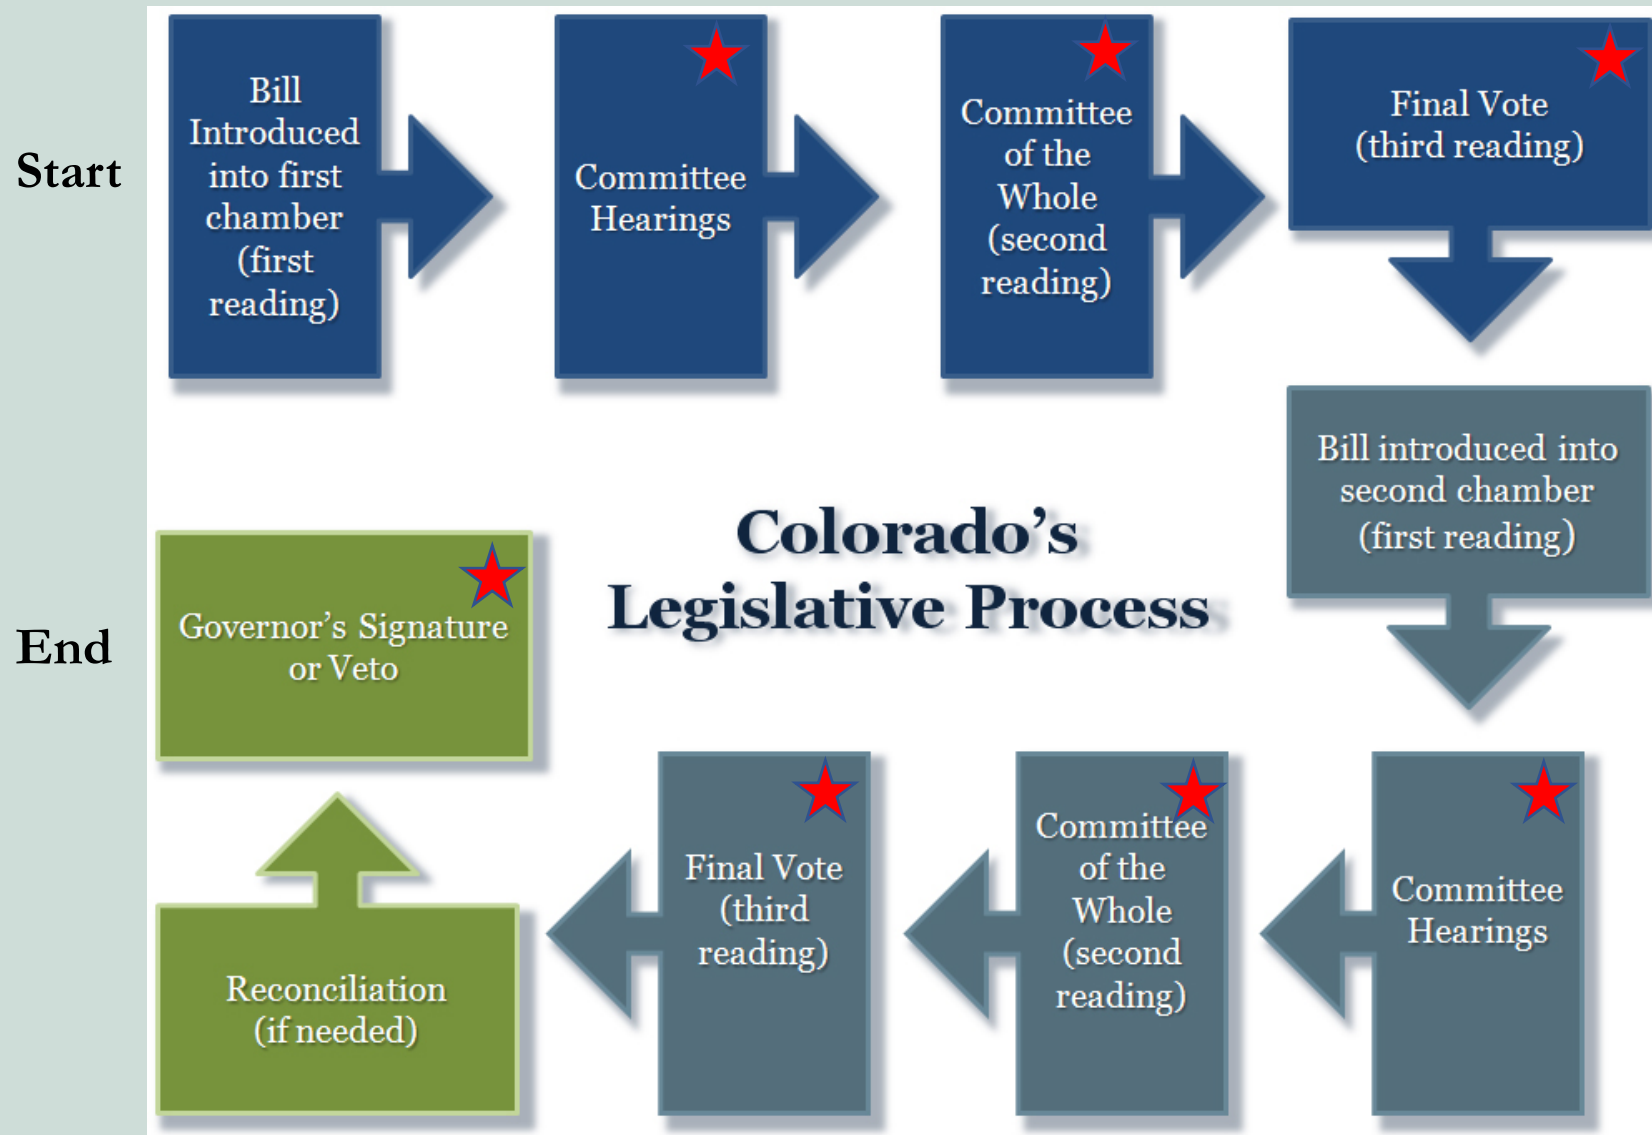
Start

Bill Introduced into first chamber (first reading)

Committee Hearings

Committee of the Whole (second reading)

Final Vote (third reading)

Bill introduced into second chamber (first reading)

Colorado's Legislative Process

End

Governor's Signature or Veto

Committee Hearings

Committee of the Whole (second reading)

Final Vote (third reading)

Reconciliation (if needed)